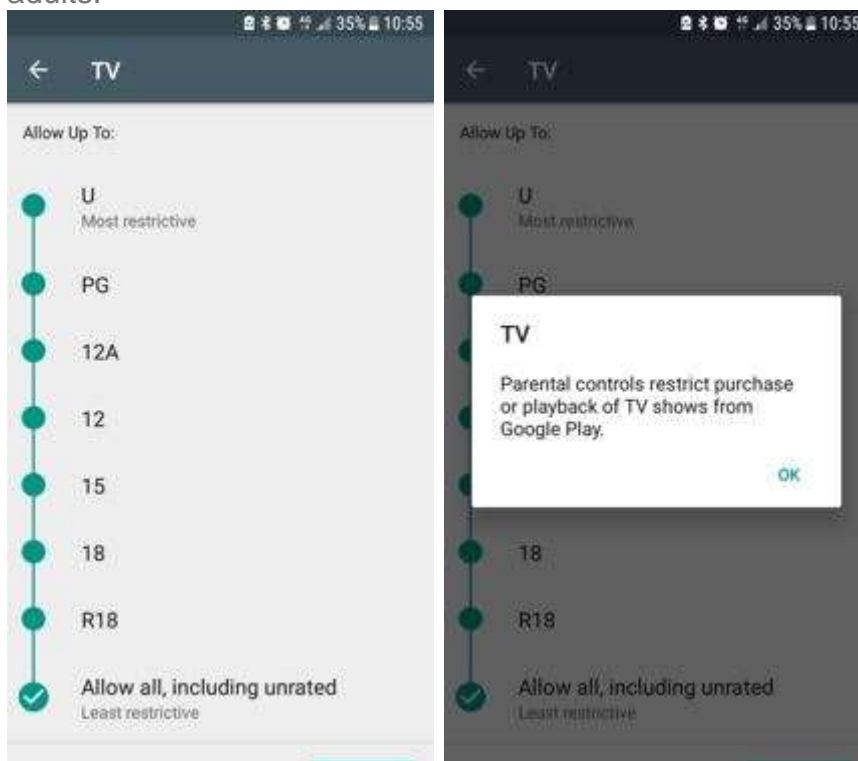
adults.

35% 10:55

TV

Allow Up To:

U
Most restrictive

PG

12A

12

15

18

R18

Allow all, including unrated
Least restrictive

35% 10:55

TV

Allow Up To:

U
Most restrictive

PG

TV

Parental controls restrict purchase or playback of TV shows from Google Play.

OK

18

R18

Allow all, including unrated
Least restrictive